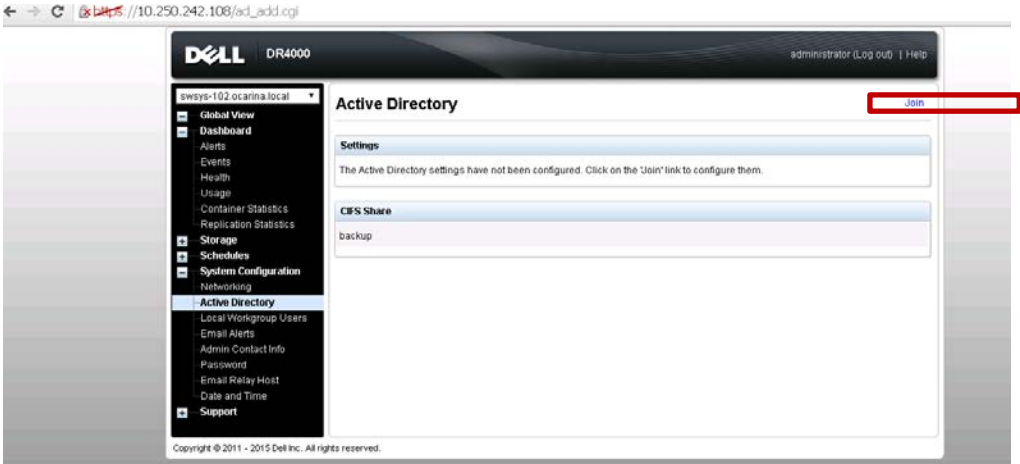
https://10.250.242.108/ad_add.cgi

DELL DR4000

administrator (Log out) | Help

swsys-102.ocarina.local

Global View
Dashboard
Alerts
Events
Health
Usage
Container Statistics
Replication Statistics
Storage
Schedules
System Configuration
Networking
Active Directory
Local Workgroup Users
Email Alerts
Admin Contact Info
Password
Email Relay Host
Date and Time
Support

Active Directory

Join

Settings

The Active Directory settings have not been configured. Click on the 'Join' link to configure them.

CIFS Share

backup

Copyright © 2011 - 2015 Dell Inc. All rights reserved.